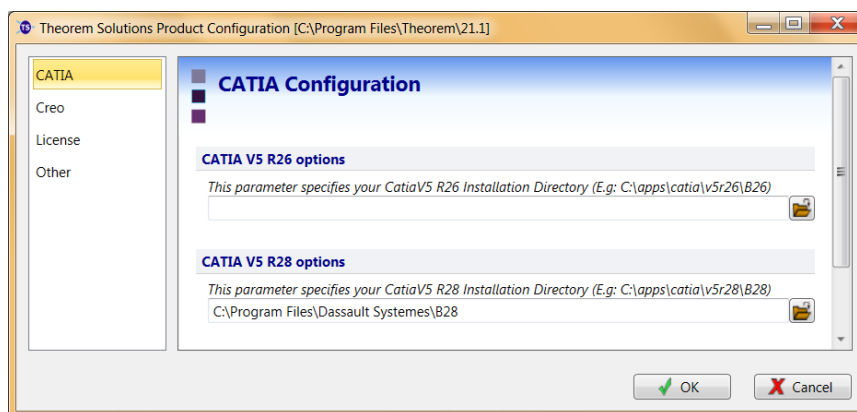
Theorem Solutions Product Configuration [C:\Program Files\Theorem\21.1]

CATIA
Creo
License
Other

CATIA Configuration

CATIA V5 R26 options

This parameter specifies your CatiaV5 R26 Installation Directory (E.g: C:\apps\catia\v5r26\B26)

CATIA V5 R28 options

This parameter specifies your CatiaV5 R28 Installation Directory (E.g: C:\apps\catia\v5r28\B28)

C:\Program Files\Dassault Systemes\B28

OK
Cancel